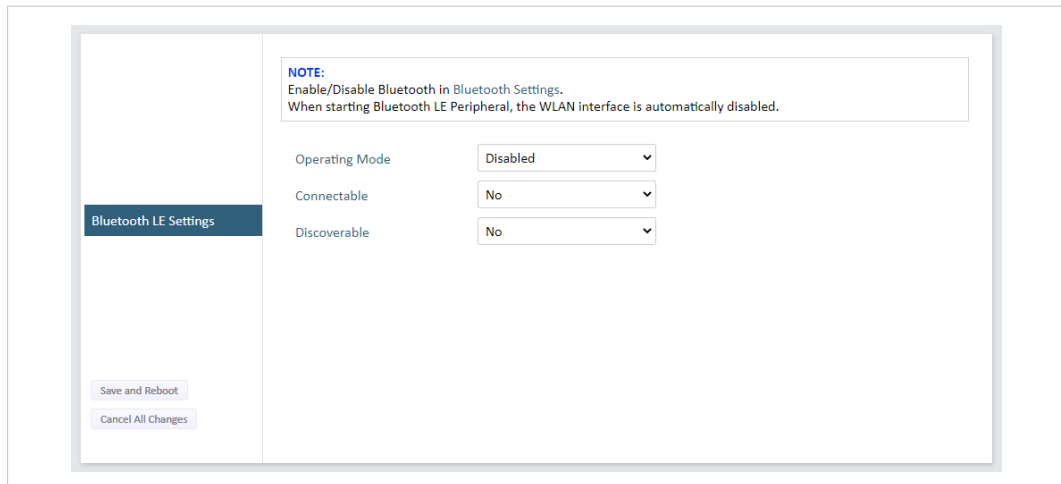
Bluetooth LE Settings

Save and Reboot

Cancel All Changes

NOTE:
Enable/Disable Bluetooth in Bluetooth Settings.
When starting Bluetooth LE Peripheral, the WLAN interface is automatically disabled.

Operating Mode Disabled

Connectable No

Discoverable No